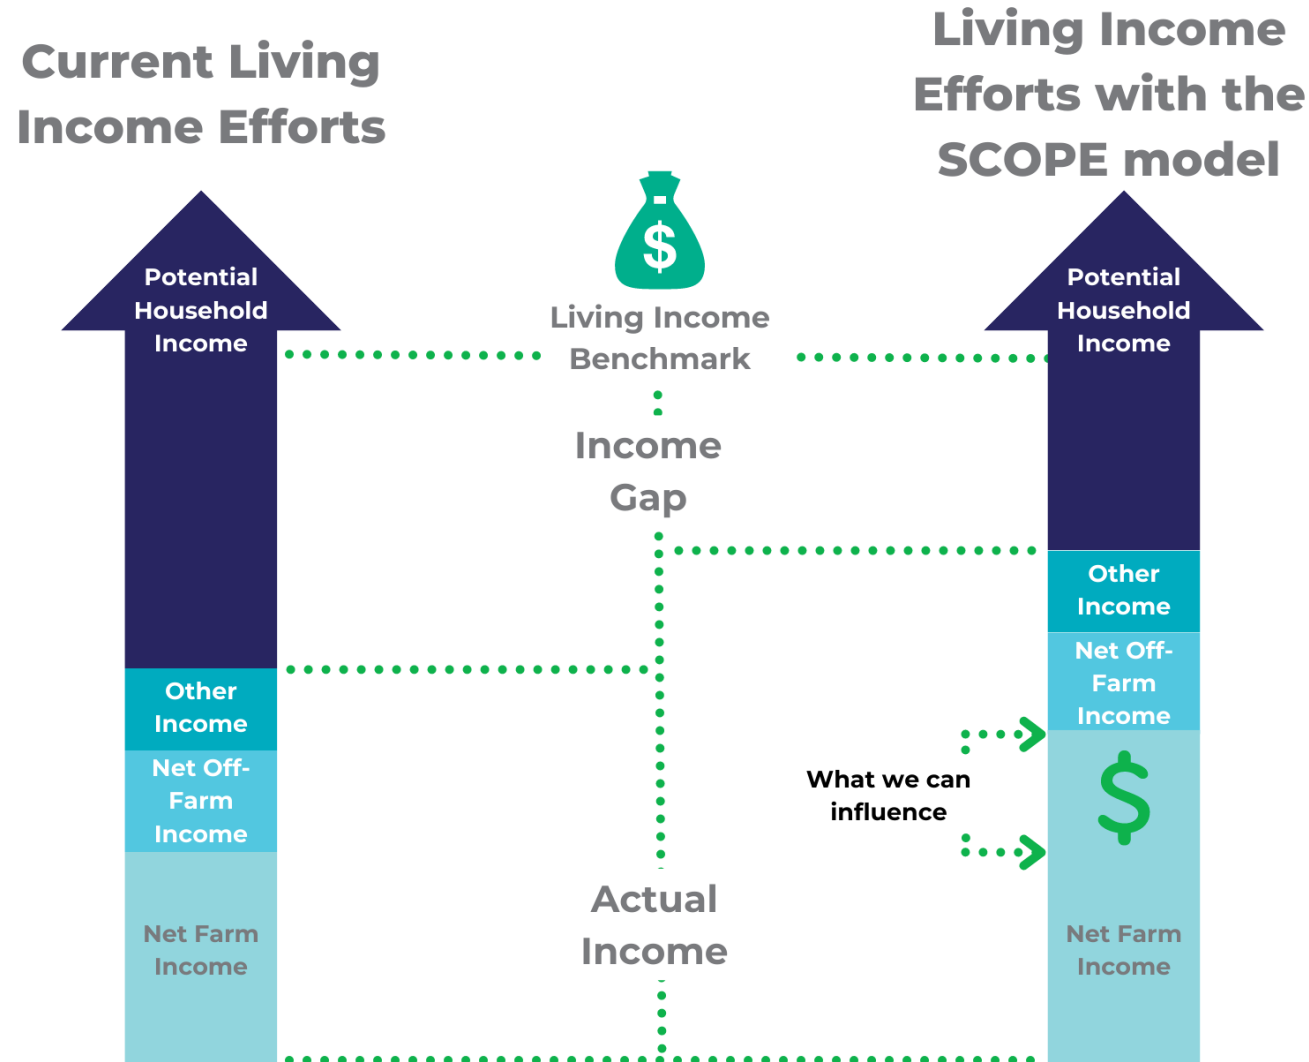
Current Living Income Efforts

Living Income Efforts with the SCOPE model

Potential Household Income

$

Living Income Benchmark

Potential Household Income

Income Gap

Other Income

Other Income

Net Off-Farm Income

Net Off-Farm Income

What we can influence

$

Net Farm Income

Actual Income

Net Farm Income